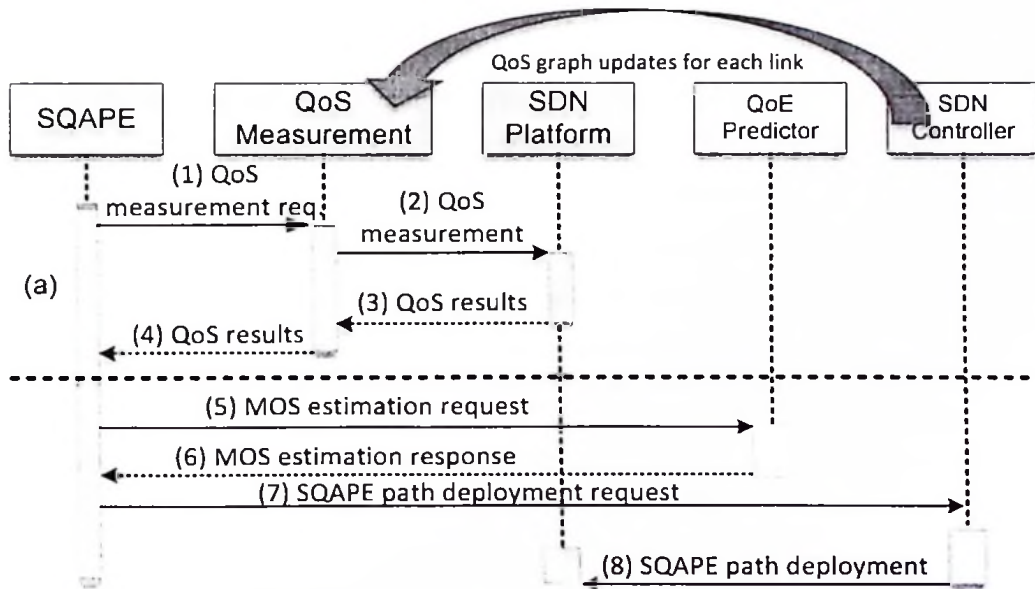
QoS graph updates for each link

SQAPE

QoS Measurement

SDN Platform

QoE Predictor

SDN Controller

(1) QoS measurement req

(2) QoS measurement

(a)

(3) QoS results

(4) QoS results

(5) MOS estimation request

(6) MOS estimation response

(7) SQAPE path deployment request

(8) SQAPE path deployment